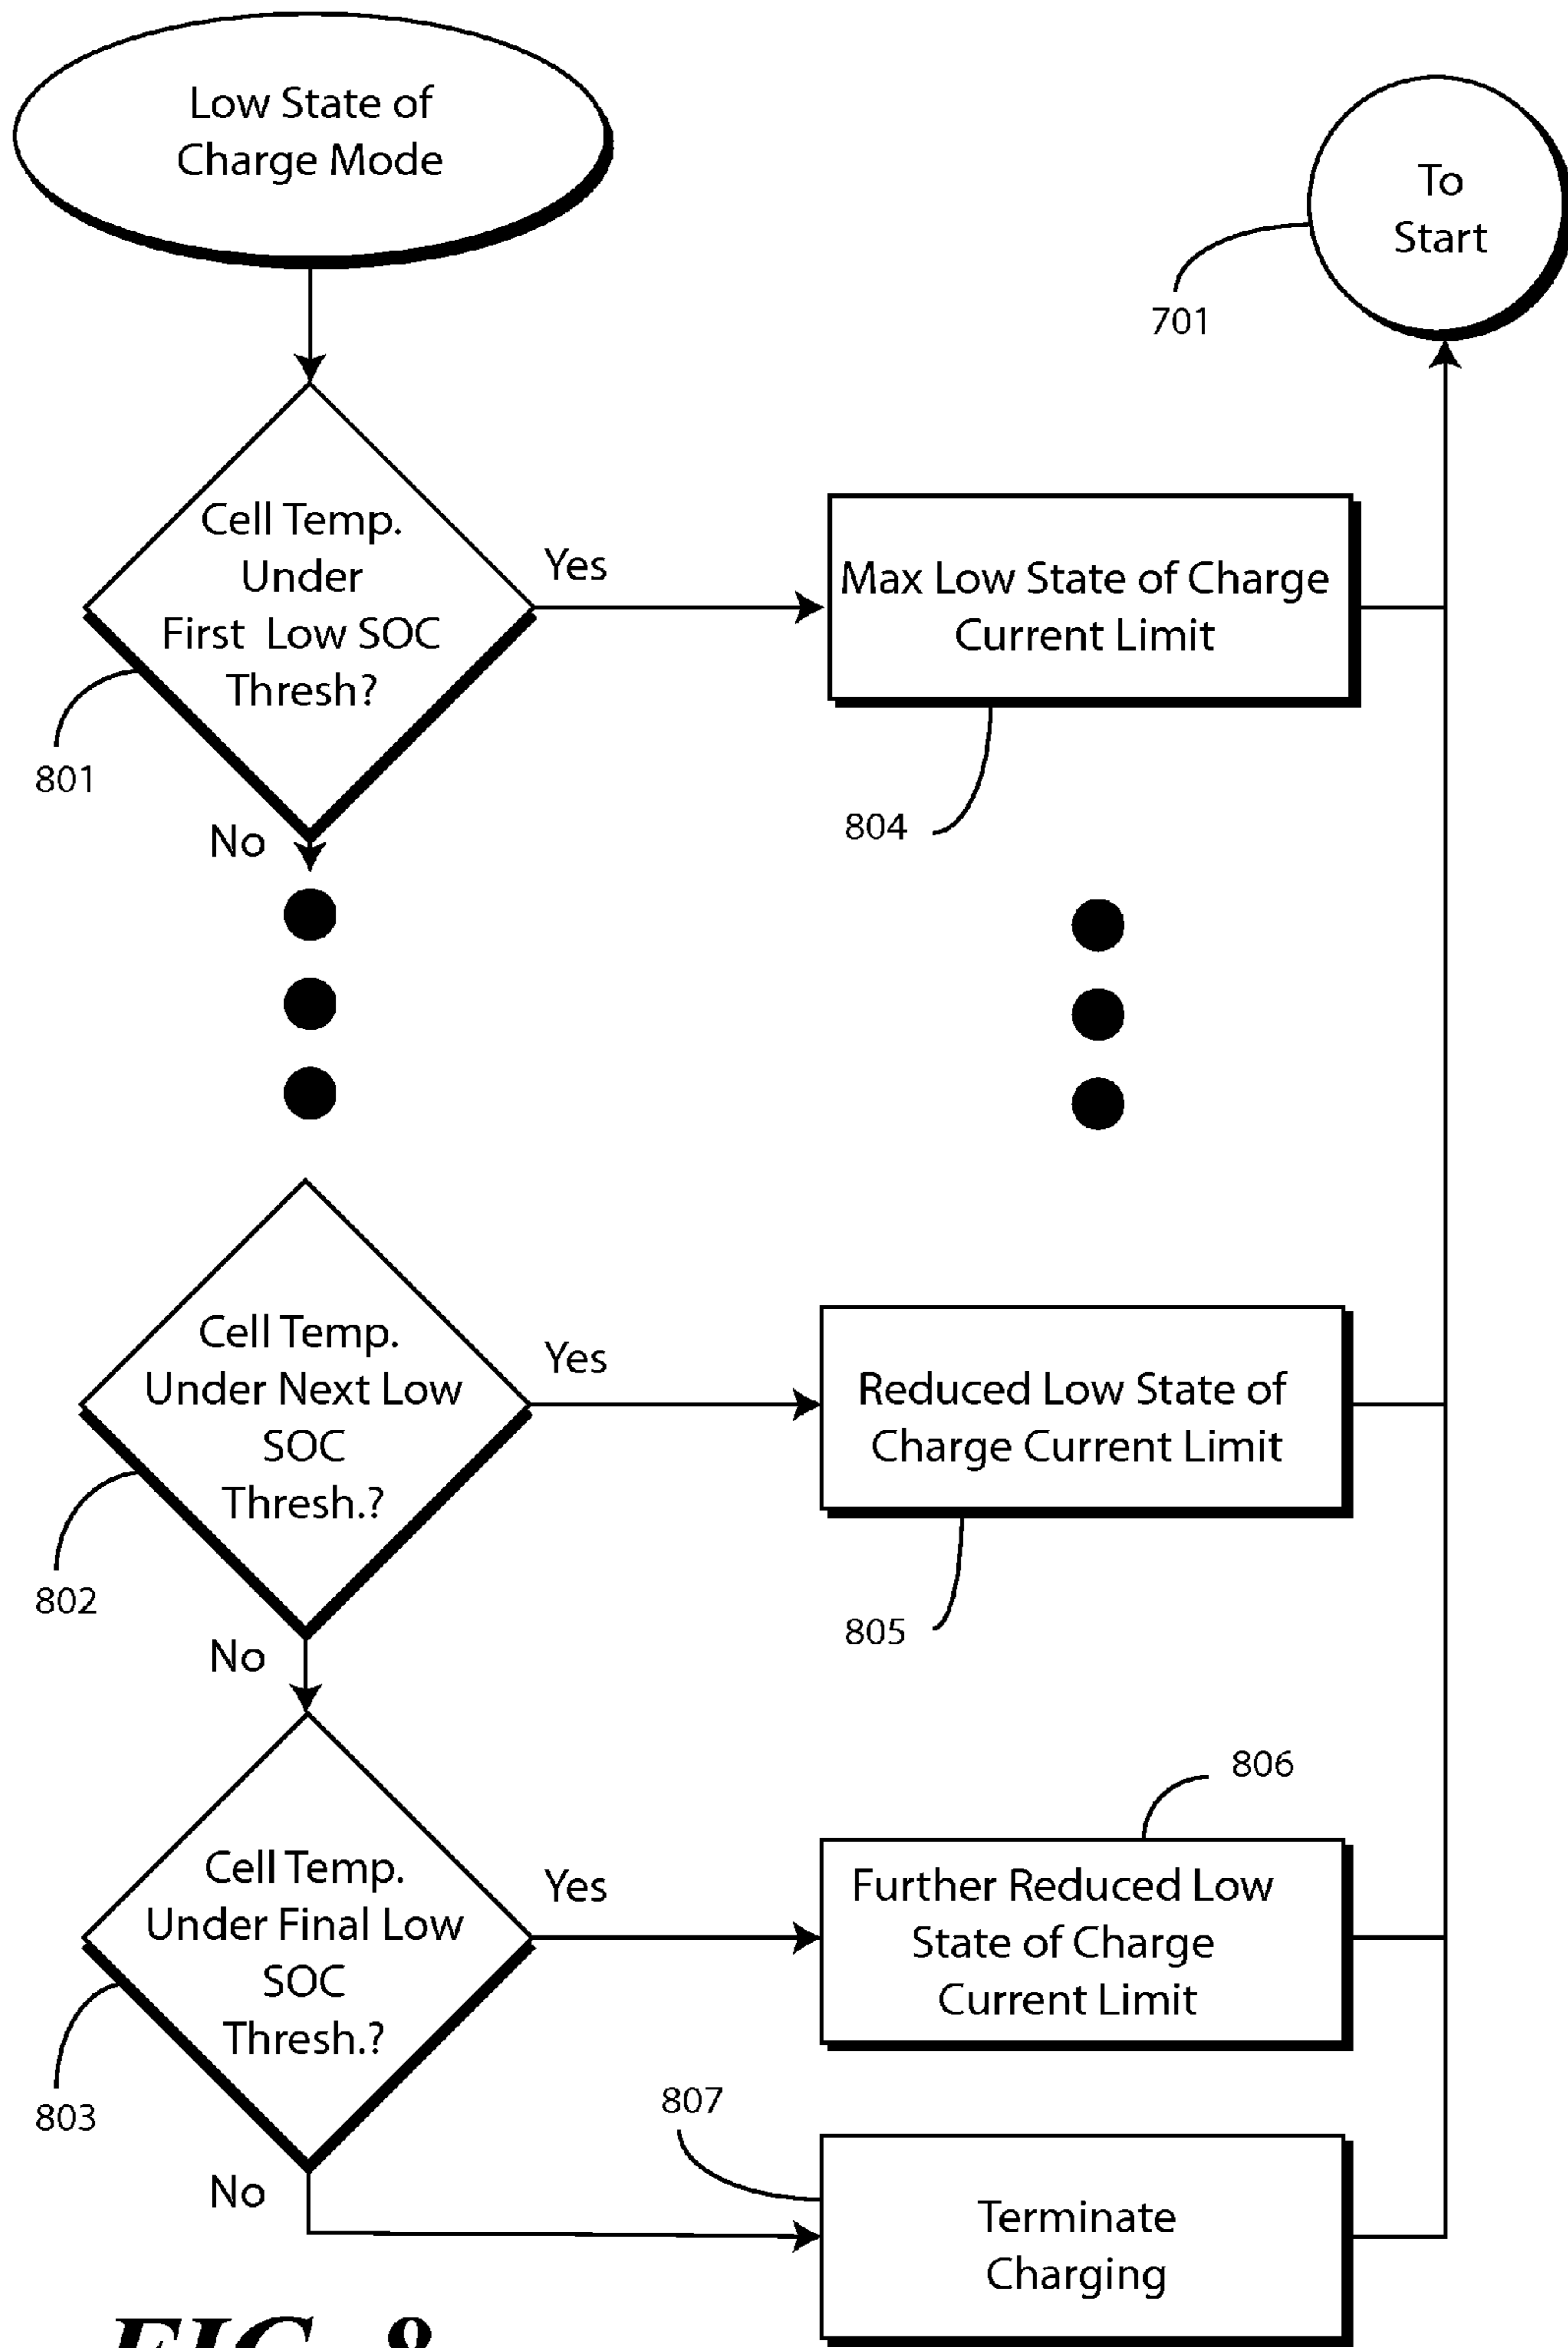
Low State of Charge Mode

To Start

701

Cell Temp. Under First Low SOC Thresh?

Yes

Max Low State of Charge Current Limit

801

804

No

Cell Temp. Under Next Low SOC Thresh.?

Yes

Reduced Low State of Charge Current Limit

802

805

No

806

Cell Temp. Under Final Low SOC Thresh.?

Yes

Further Reduced Low State of Charge Current Limit

803

807

No

Terminate Charging

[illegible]